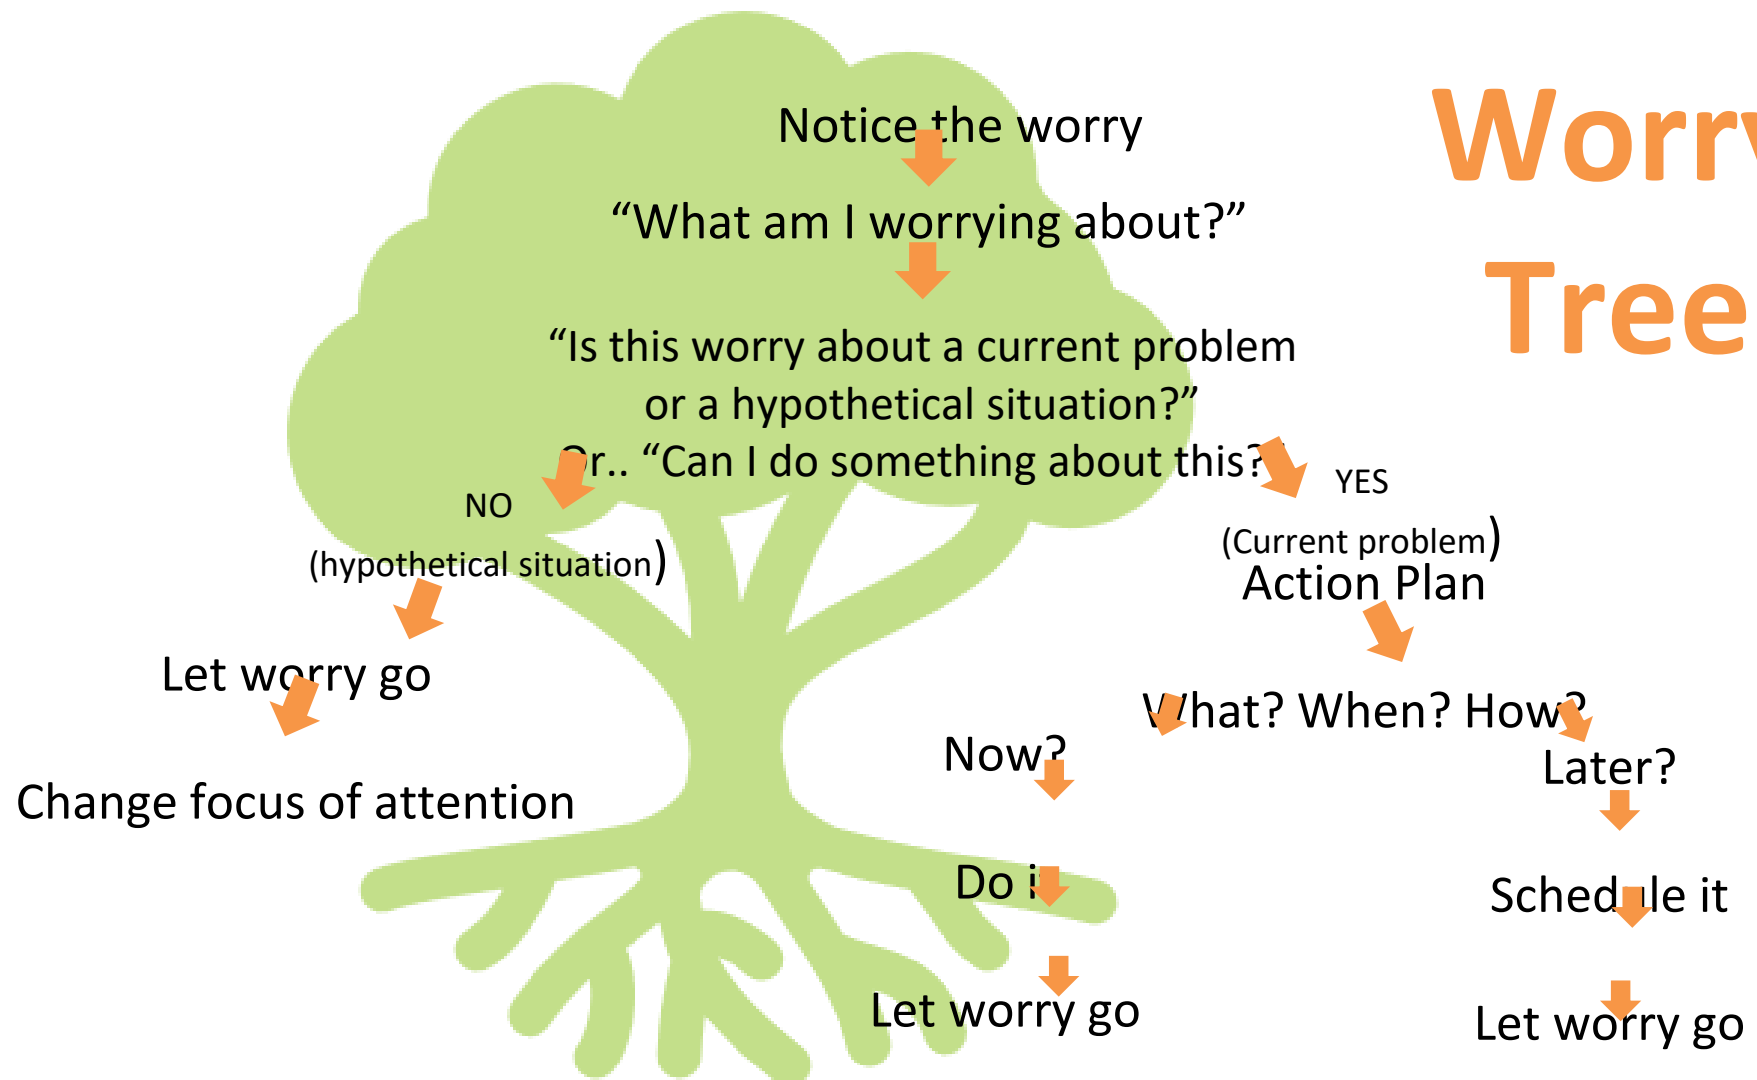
Worr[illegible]
Tree

Notice the worry

“What am I worrying about?”

“Is this worry about a current problem or a hypothetical situation?”
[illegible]r.. “Can I do something about this?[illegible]

NO
(hypothetical situation)

Let worry go

Change focus of attention

YES
(Current problem)
Action Plan

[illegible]hat? When? How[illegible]

Now?

Do i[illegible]

Let worry go

Later?

Sched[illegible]le it

Let worry go